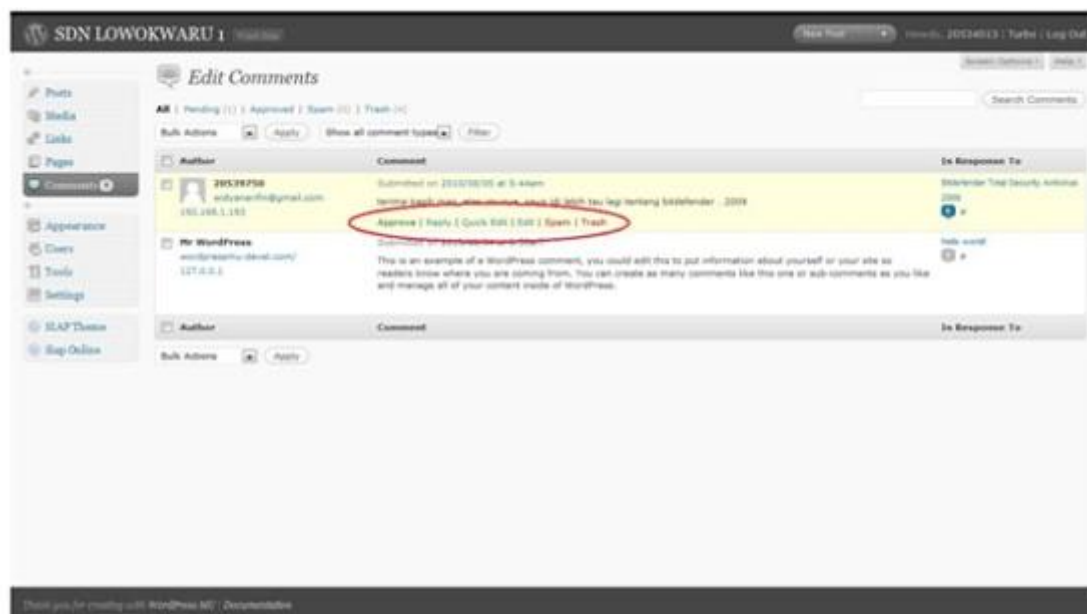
SDN LOWOKWARU 1 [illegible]

New Post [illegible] Howdy, 20534013 | Turbo | Log Out

Screen Options | Help

Posts
Media
Links
Pages
Comments
Appearance
Users
Tools
Settings
SLAP Theme
Slap Online

Edit Comments

All | Pending (1) | Approved | Spam (0) | Trash (0)

Search Comments

Bulk Actions Apply Show all comment types Filter

| Author | Comment | In Response To |
|---|---|---|
| 20539750 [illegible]@gmail.com 192.168.1.193 | Submitted on 2010/08/05 at 5:44am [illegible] bitdefender . 2009 Approve \| Reply \| Quick Edit \| Edit \| Spam \| Trash | Bitdefender Total Security Antivirus 2009 |
| Mr WordPress wordpressmu-devel.com/ 127.0.0.1 | Submitted on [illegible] This is an example of a WordPress comment, you could edit this to put information about yourself or your site so readers know where you are coming from. You can create as many comments like this one or sub-comments as you like and manage all of your content inside of WordPress. | hello world! |
| Author | Comment | In Response To |

Bulk Actions Apply

Thank you for creating with WordPress MU | Documentation